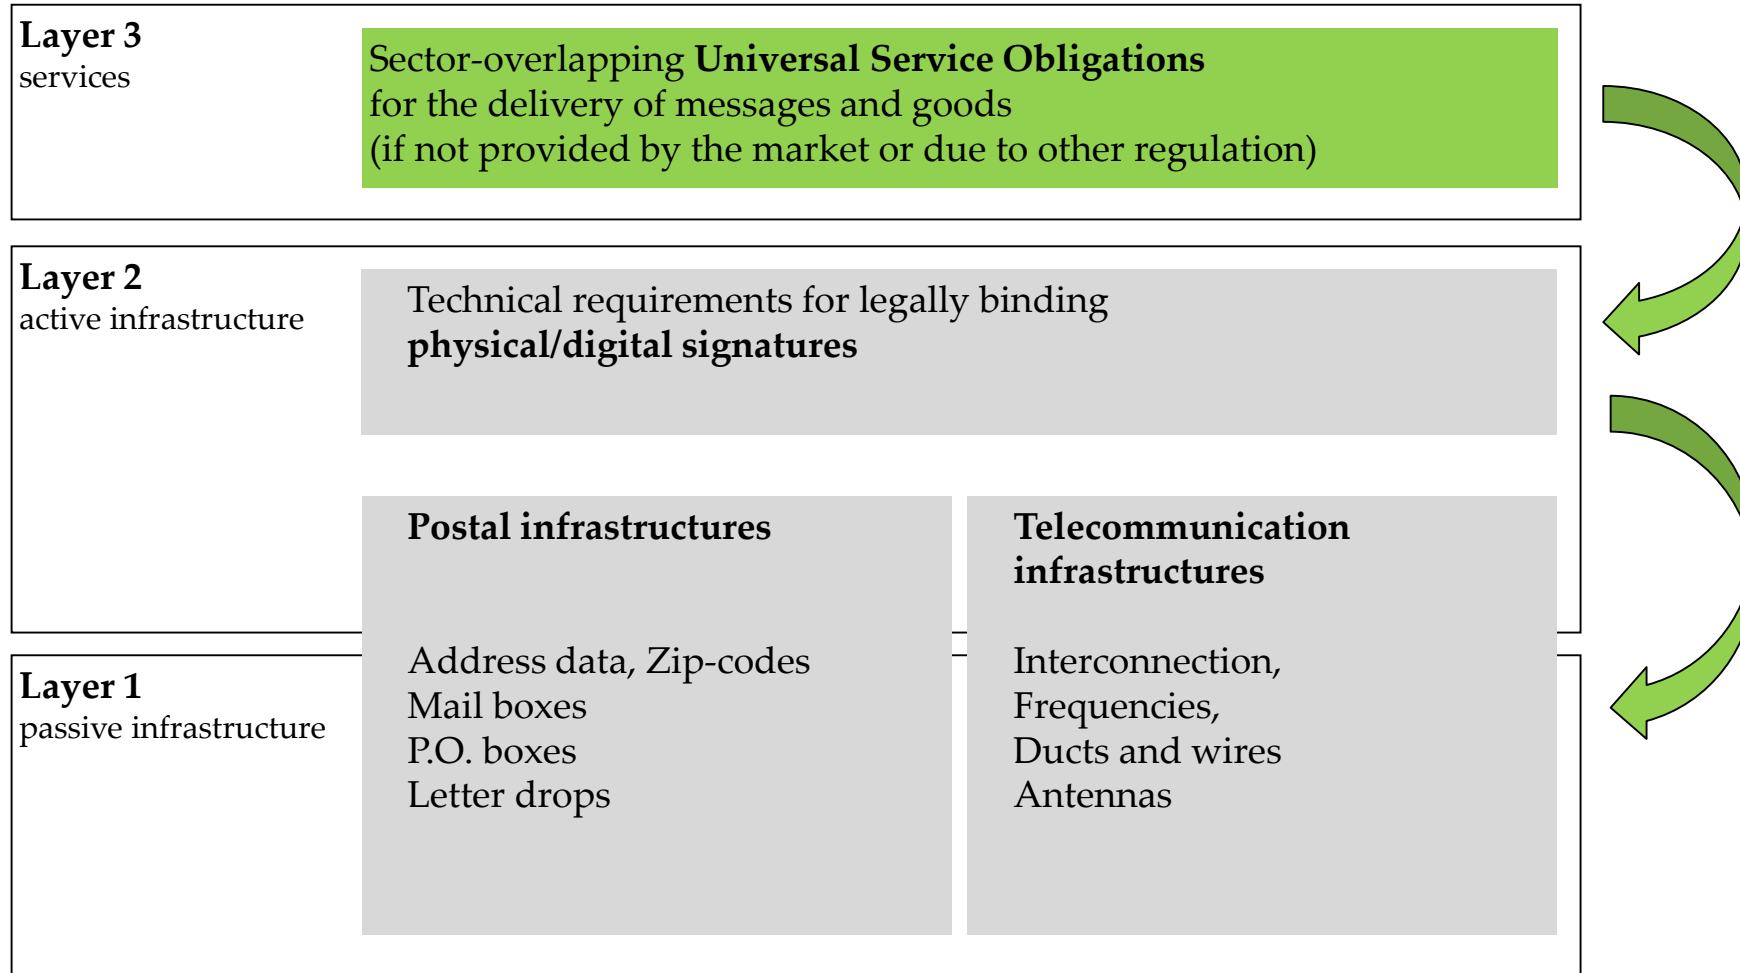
Layer 3
services

Sector-overlapping Universal Service Obligations
for the delivery of messages and goods
(if not provided by the market or due to other regulation)

Layer 2
active infrastructure

Technical requirements for legally binding
physical/digital signatures

Postal infrastructures

Telecommunication infrastructures

Layer 1
passive infrastructure

Address data, Zip-codes
Mail boxes
P.O. boxes
Letter drops

Interconnection,
Frequencies,
Ducts and wires
Antennas